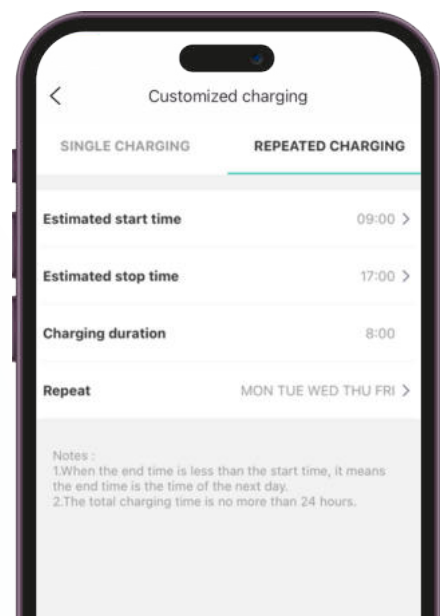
<

Customized charging

SINGLE CHARGING

REPEATED CHARGING

Estimated start time

09:00 >

Estimated stop time

17:00 >

Charging duration

8:00

Repeat

MON TUE WED THU FRI >

Notes :
1.When the end time is less than the start time, it means the end time is the time of the next day.
2.The total charging time is no more than 24 hours.